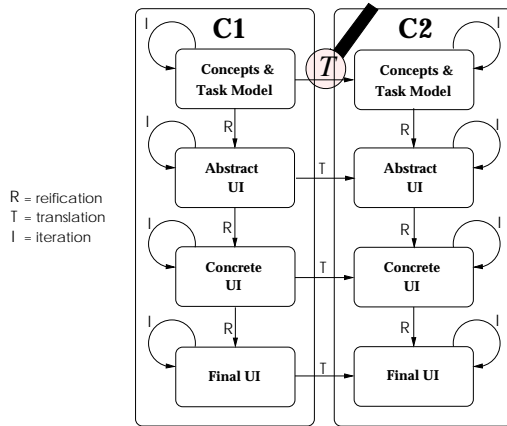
R = reification
T = translation
I = iteration

C1

I

Concepts & Task Model

R

I

Abstract UI

R

I

Concrete UI

R

I

Final UI

T

T

T

T

C2

I

Concepts & Task Model

R

I

Abstract UI

R

I

Concrete UI

R

I

Final UI